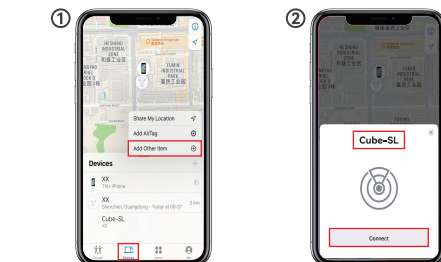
①

HESHENG INDUSTRIAL ZONE 和盛工业区

YUANYI INDUSTRIAL ZONE

TIANYI INDUSTRIAL PARK 天意工业园

Share My Location

Add AirTag

Add Other Item

Devices

XX
This iPhone

XX
Shenzhen, Guangdong · Today at 08:57

Cube-SL

②

HESHENG INDUSTRIAL ZONE 和盛工业区

TIANYI INDUSTRIAL PARK 天意工业园

Cube-SL

×

Connect